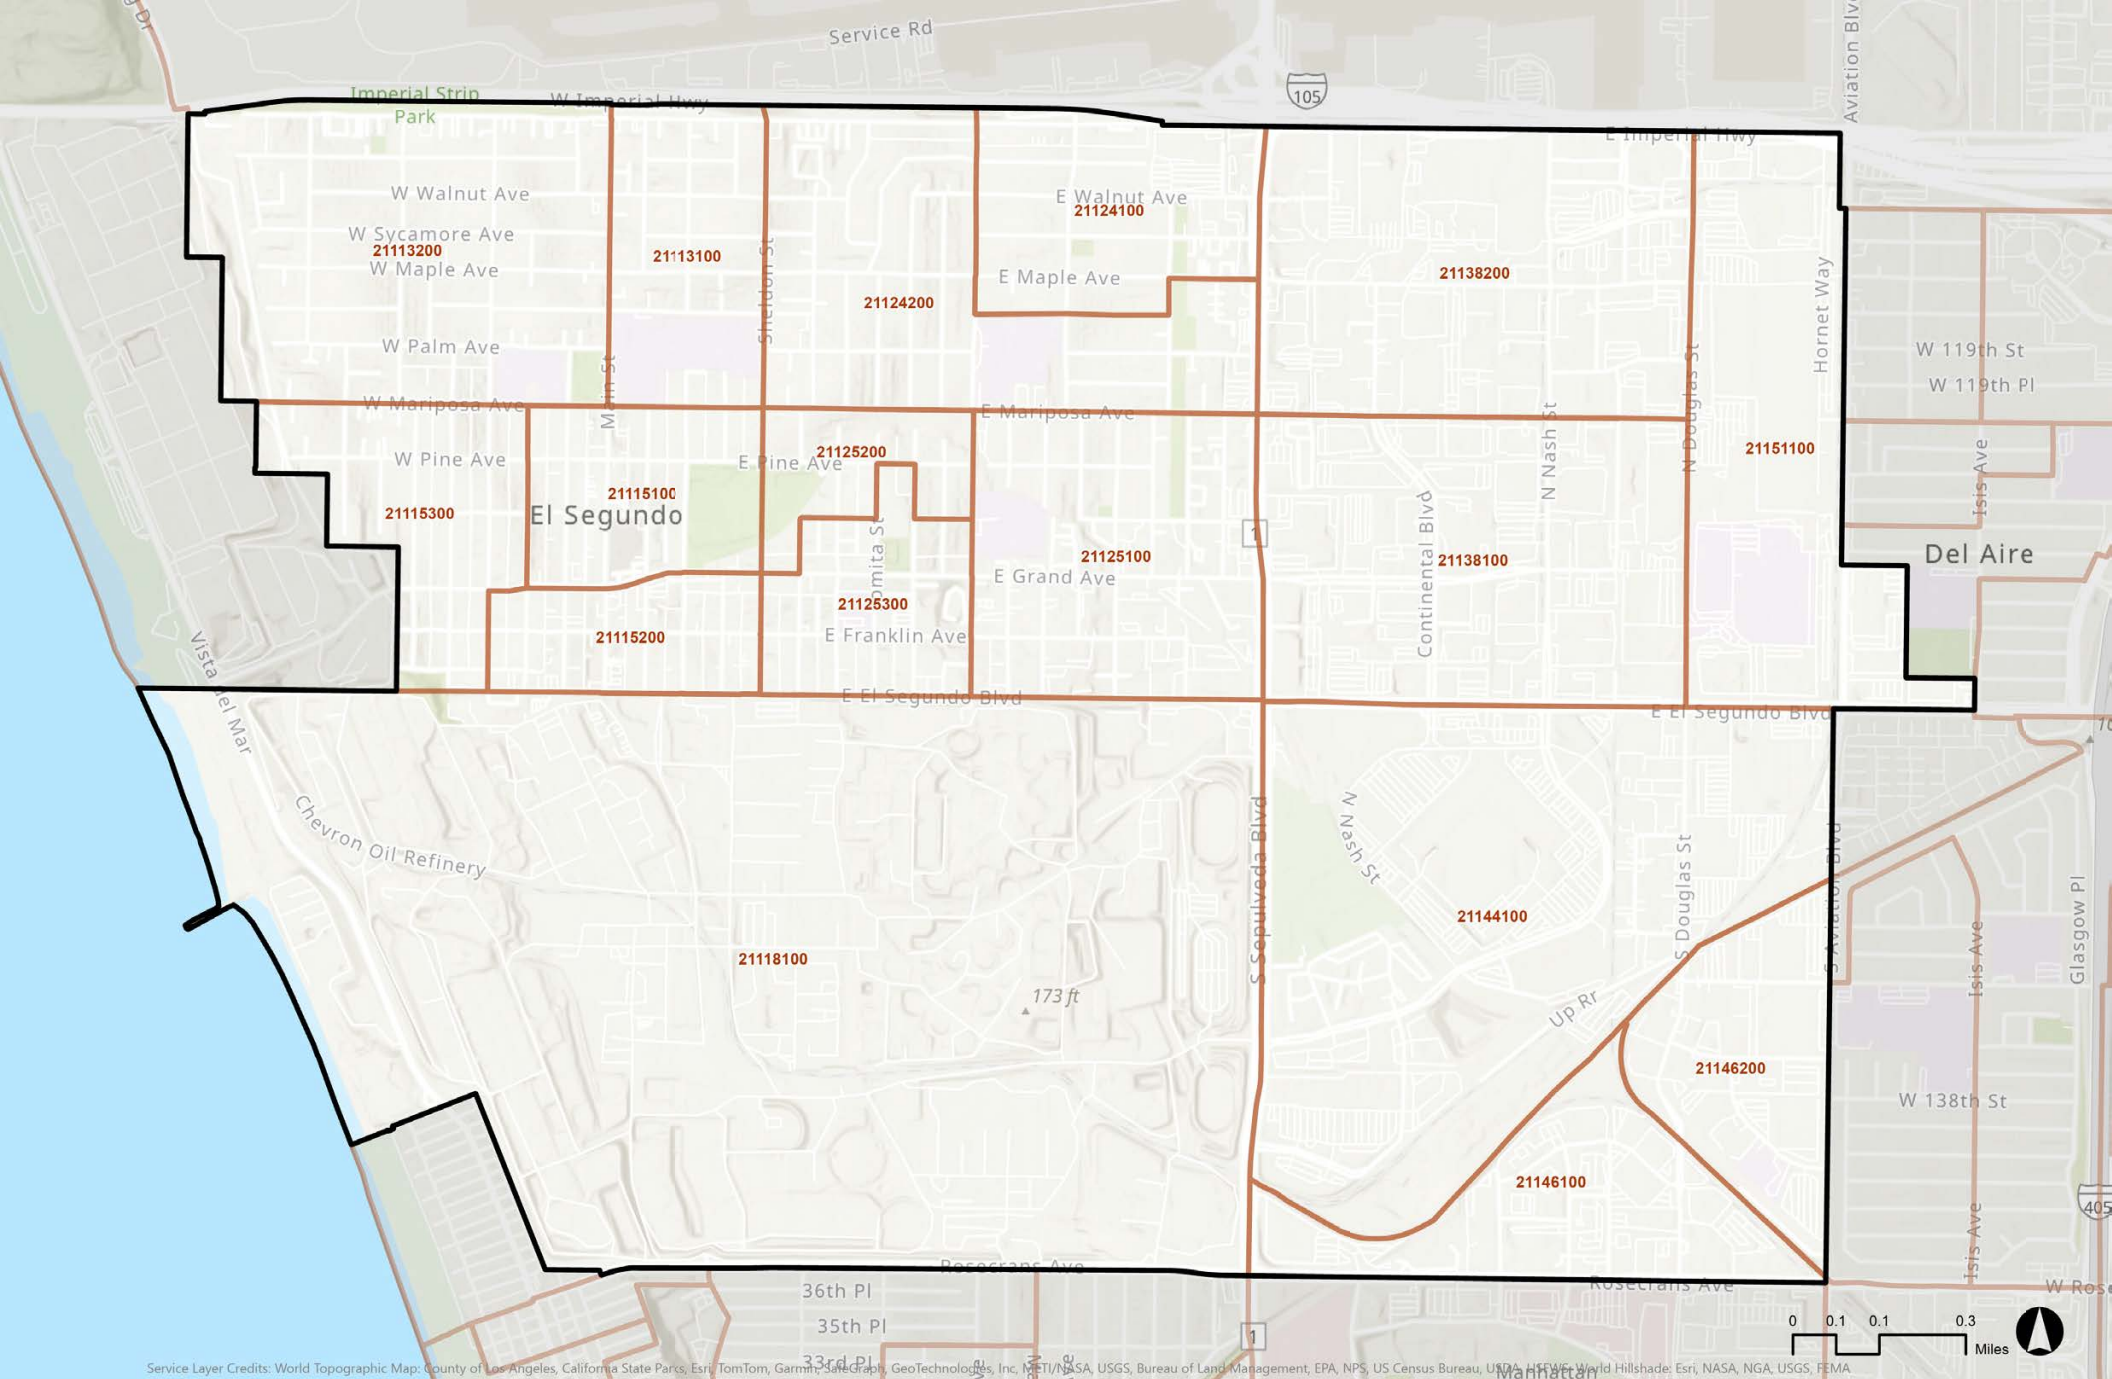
Service Rd
105
Aviation Blvd
Imperial Strip Park
W Imperial Hwy
E Imperial Hwy
W Walnut Ave
W Sycamore Ave
21113200
W Maple Ave
21113100
Sheldon St
21124200
E Walnut Ave
21124100
E Maple Ave
21138200
Hornet Way
W 119th St
W 119th Pl
W Palm Ave
Main St
W Mariposa Ave
E Mariposa Ave
N Douglas St
N Nash St
21151100
Isis Ave
W Pine Ave
E Pine Ave
21125200
21115100
21115300
El Segundo
Continental Blvd
21125100
1
21138100
Del Aire
Lomita St
E Grand Ave
21125300
21115200
E Franklin Ave
Vista del Mar
E El Segundo Blvd
E El Segundo Blvd
Chevron Oil Refinery
S Sepulveda Blvd
N Nash St
S Douglas St
S Aviation Blvd
Glasgow Pl
21144100
21118100
173 ft
Isis Ave
Up Rr
21146200
W 138th St
21146100
Isis Ave
Rosecrans Ave
Rosecrans Ave
W Rose
36th Pl
35th Pl
33rd Pl
1
405
0 0.1 0.1 0.3
Miles
Manhattan
Service Layer Credits: World Topographic Map: County of Los Angeles, California State Parks, Esri, TomTom, Garmin, SafeGraph, GeoTechnologies, Inc, METI/NASA, USGS, Bureau of Land Management, EPA, NPS, US Census Bureau, USDA, USFWS World Hillshade: Esri, NASA, NGA, USGS, FEMA